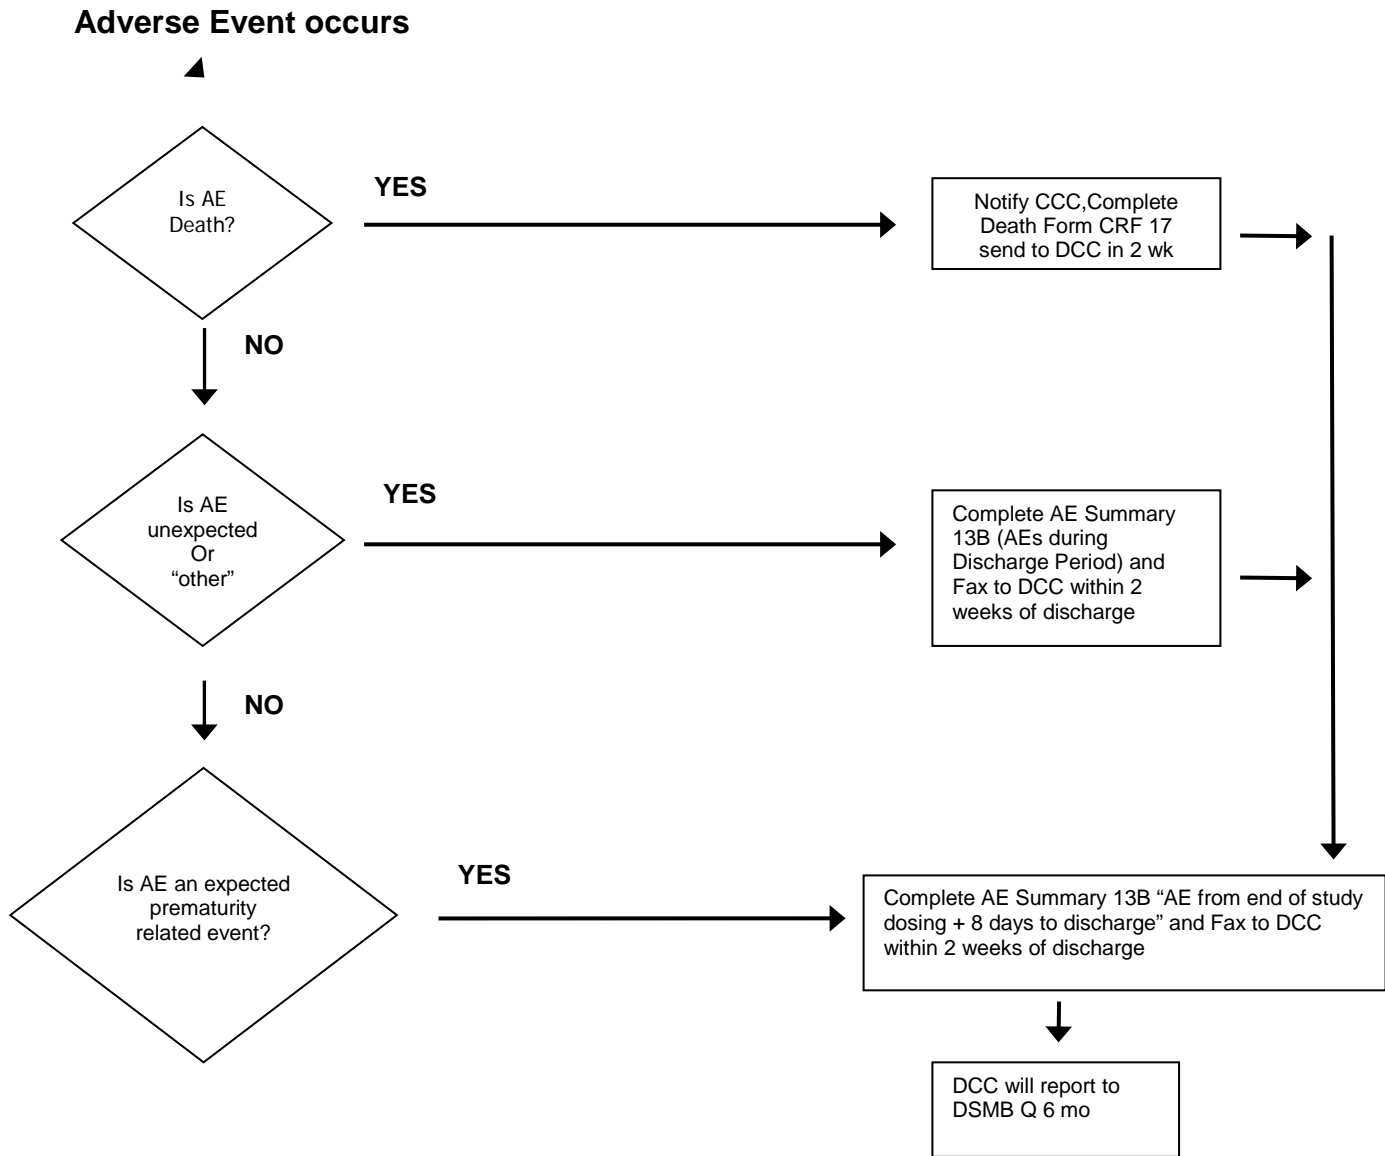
Adverse Event occurs

Is AE Death?

YES

Notify CCC,Complete Death Form CRF 17 send to DCC in 2 wk

NO

Is AE unexpected Or "other"

YES

Complete AE Summary 13B (AEs during Discharge Period) and Fax to DCC within 2 weeks of discharge

NO

Is AE an expected prematurity related event?

YES

Complete AE Summary 13B "AE from end of study dosing + 8 days to discharge" and Fax to DCC within 2 weeks of discharge

DCC will report to DSMB Q 6 mo